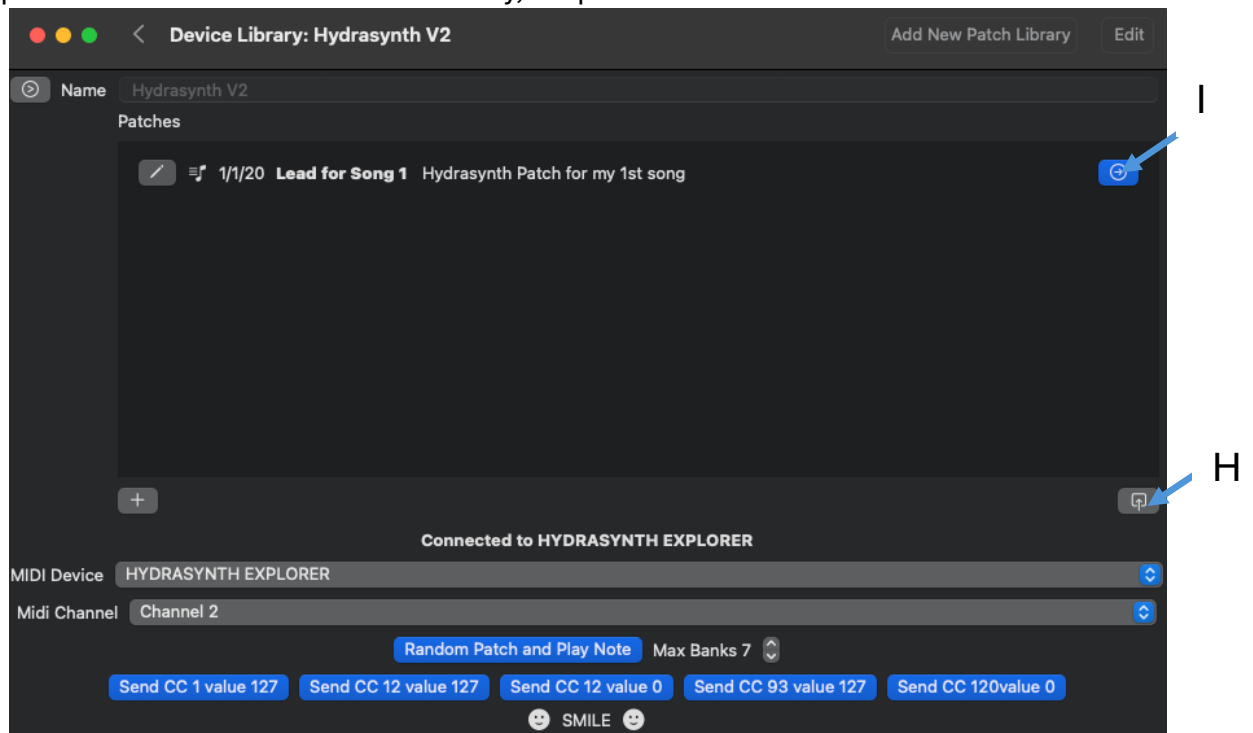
Device Library: Hydrasynth V2

Add New Patch Library

Edit

Name

Hydrasynth V2

Patches

1/1/20 **Lead for Song 1** Hydrasynth Patch for my 1st song

I

H

Connected to HYDRASYNTH EXPLORER

MIDI Device HYDRASYNTH EXPLORER

Midi Channel Channel 2

Random Patch and Play Note

Max Banks 7

Send CC 1 value 127

Send CC 12 value 127

Send CC 12 value 0

Send CC 93 value 127

Send CC 120value 0

SMILE